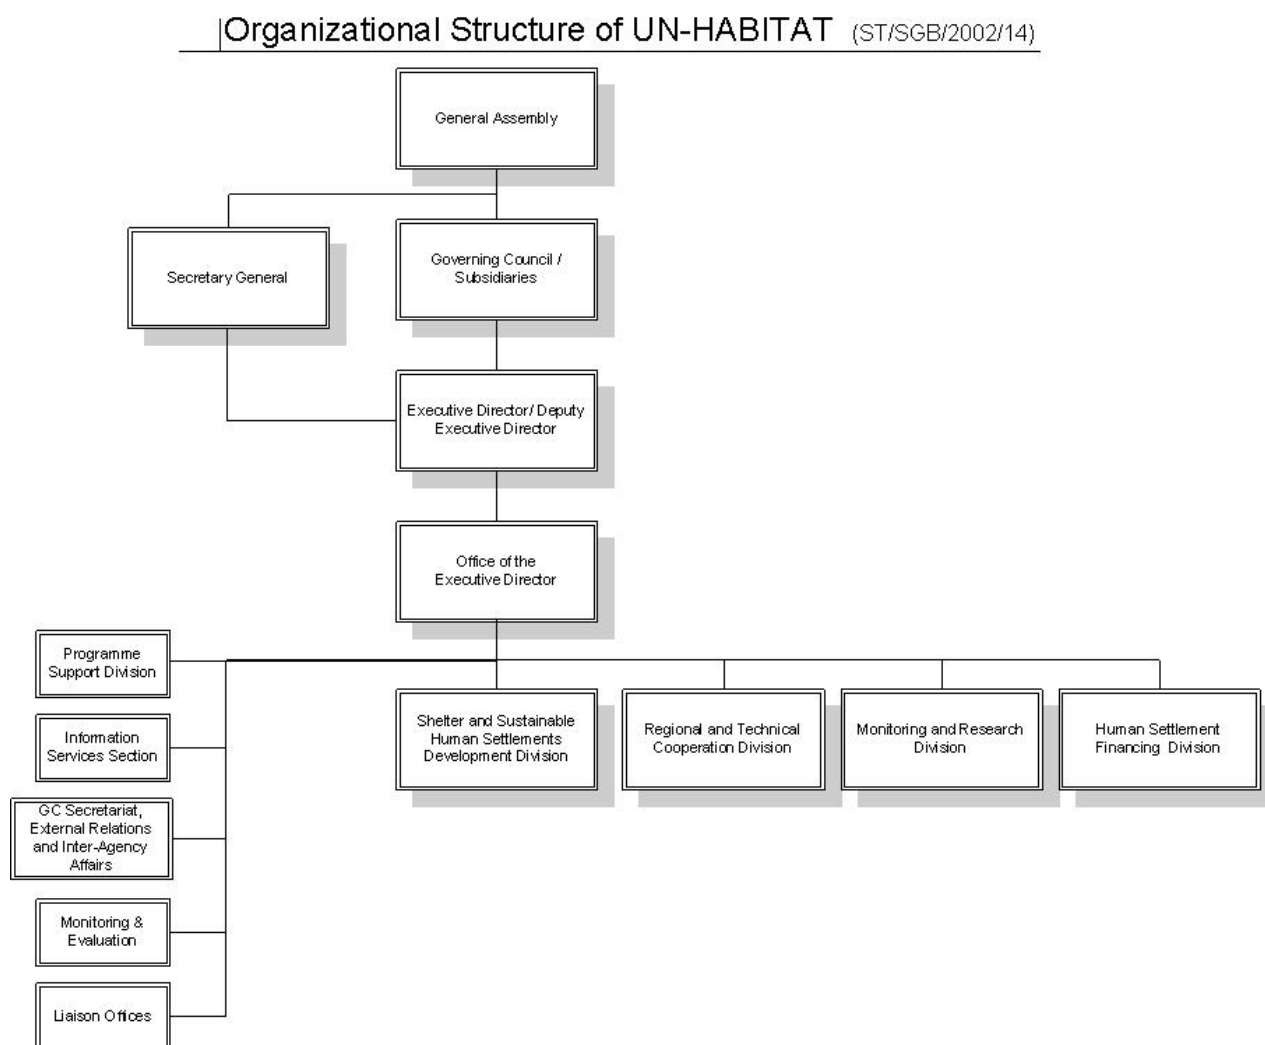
Organizational Structure of UN-HABITAT (ST/SGB/2002/14)

General Assembly

Secretary General

Governing Council / Subsidiaries

Executive Director/ Deputy Executive Director

Office of the Executive Director

Programme Support Division

Information Services Section

GC Secretariat, External Relations and Inter-Agency Affairs

Monitoring & Evaluation

Liaison Offices

Shelter and Sustainable Human Settlements Development Division

Regional and Technical Cooperation Division

Monitoring and Research Division

Human Settlement Financing Division